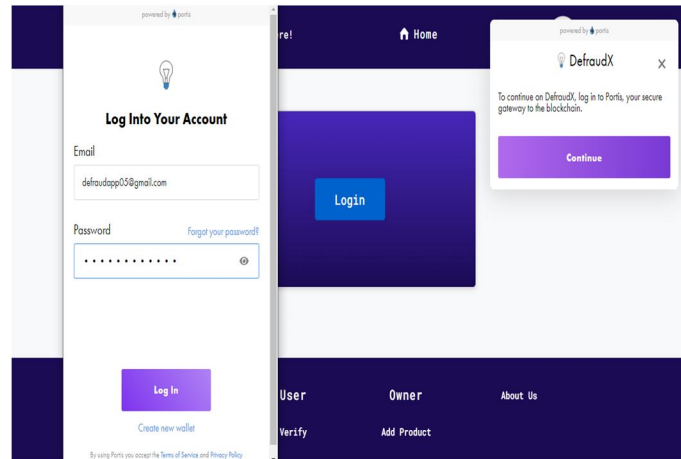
powered by Portis

Log Into Your Account

Email

defraudapp05@gmail.com

Password

Forgot your password?

•••••••••••••

Log In

Create new wallet

By using Portis you accept the Terms of Service and Privacy Policy

re!

Home

Login

powered by Portis

DefraudX

×

To continue on DefraudX, log in to Portis, your secure gateway to the blockchain.

Continue

User

Verify

Owner

Add Product

About Us